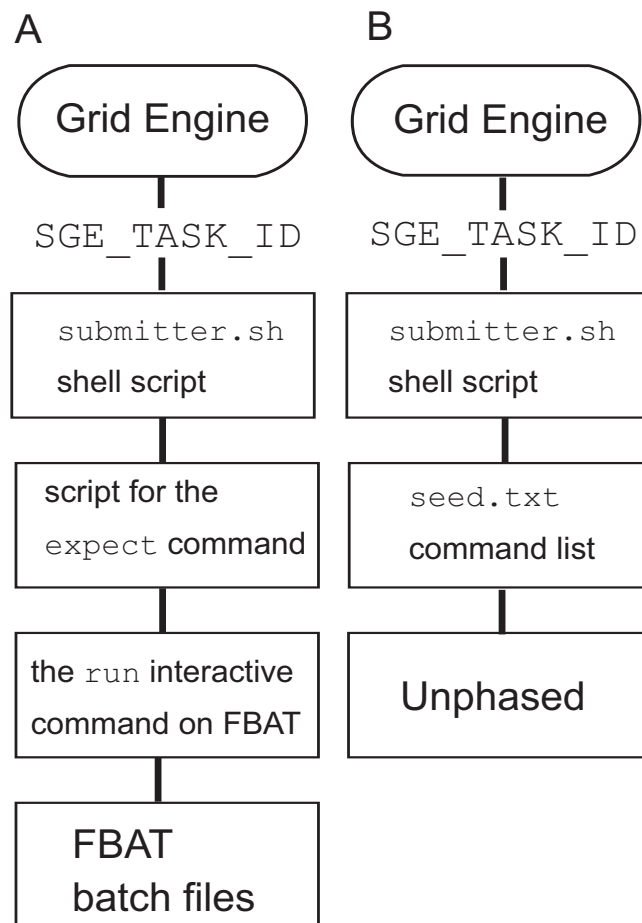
A

Grid Engine

SGE_TASK_ID

submitter.sh
shell script

script for the expect command

the run interactive command on FBAT

FBAT batch files

B

Grid Engine

SGE_TASK_ID

submitter.sh
shell script

seed.txt
command list

Unphased